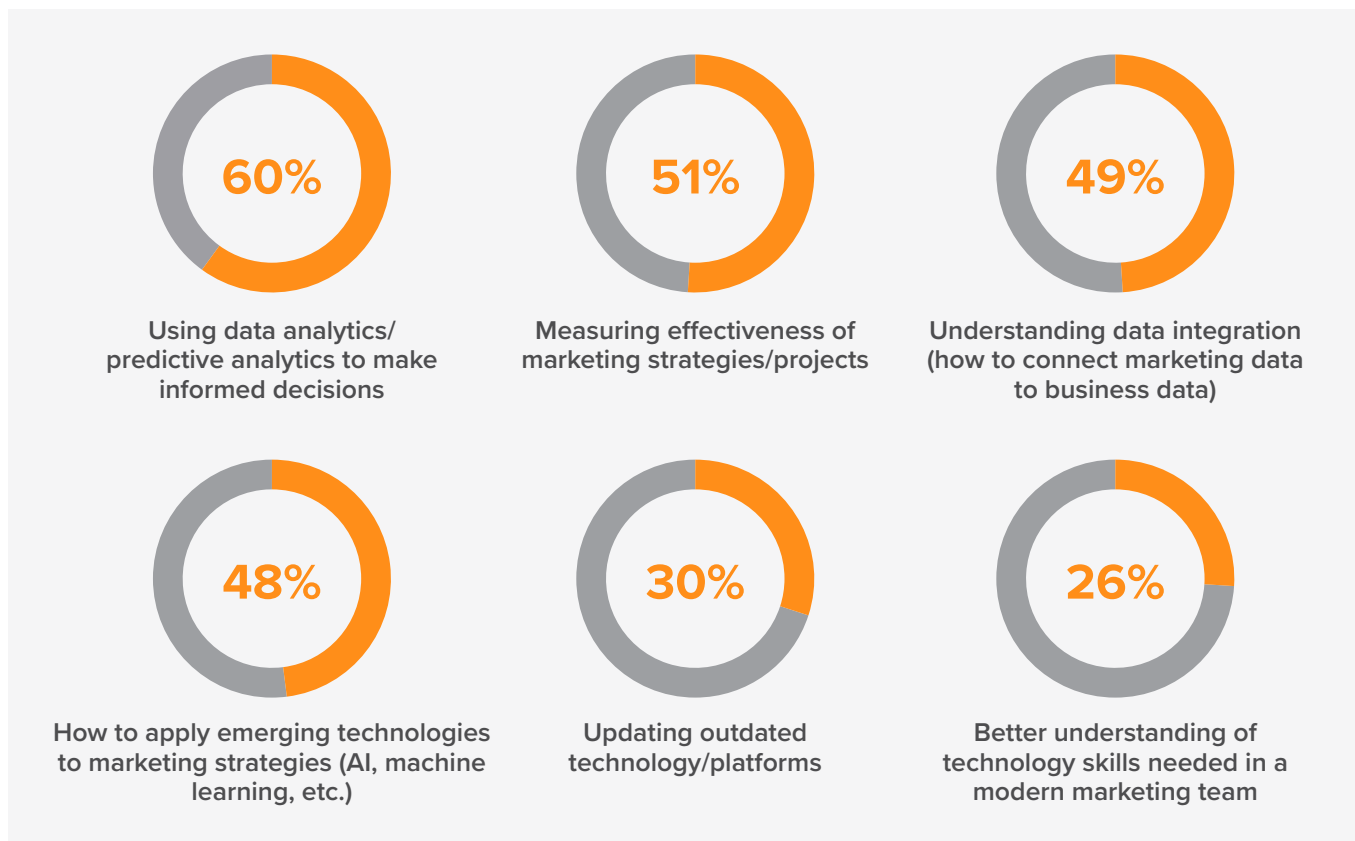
60%

Using data analytics/ predictive analytics to make informed decisions

51%

Measuring effectiveness of marketing strategies/projects

49%

Understanding data integration (how to connect marketing data to business data)

48%

How to apply emerging technologies to marketing strategies (AI, machine learning, etc.)

30%

Updating outdated technology/platforms

26%

Better understanding of technology skills needed in a modern marketing team